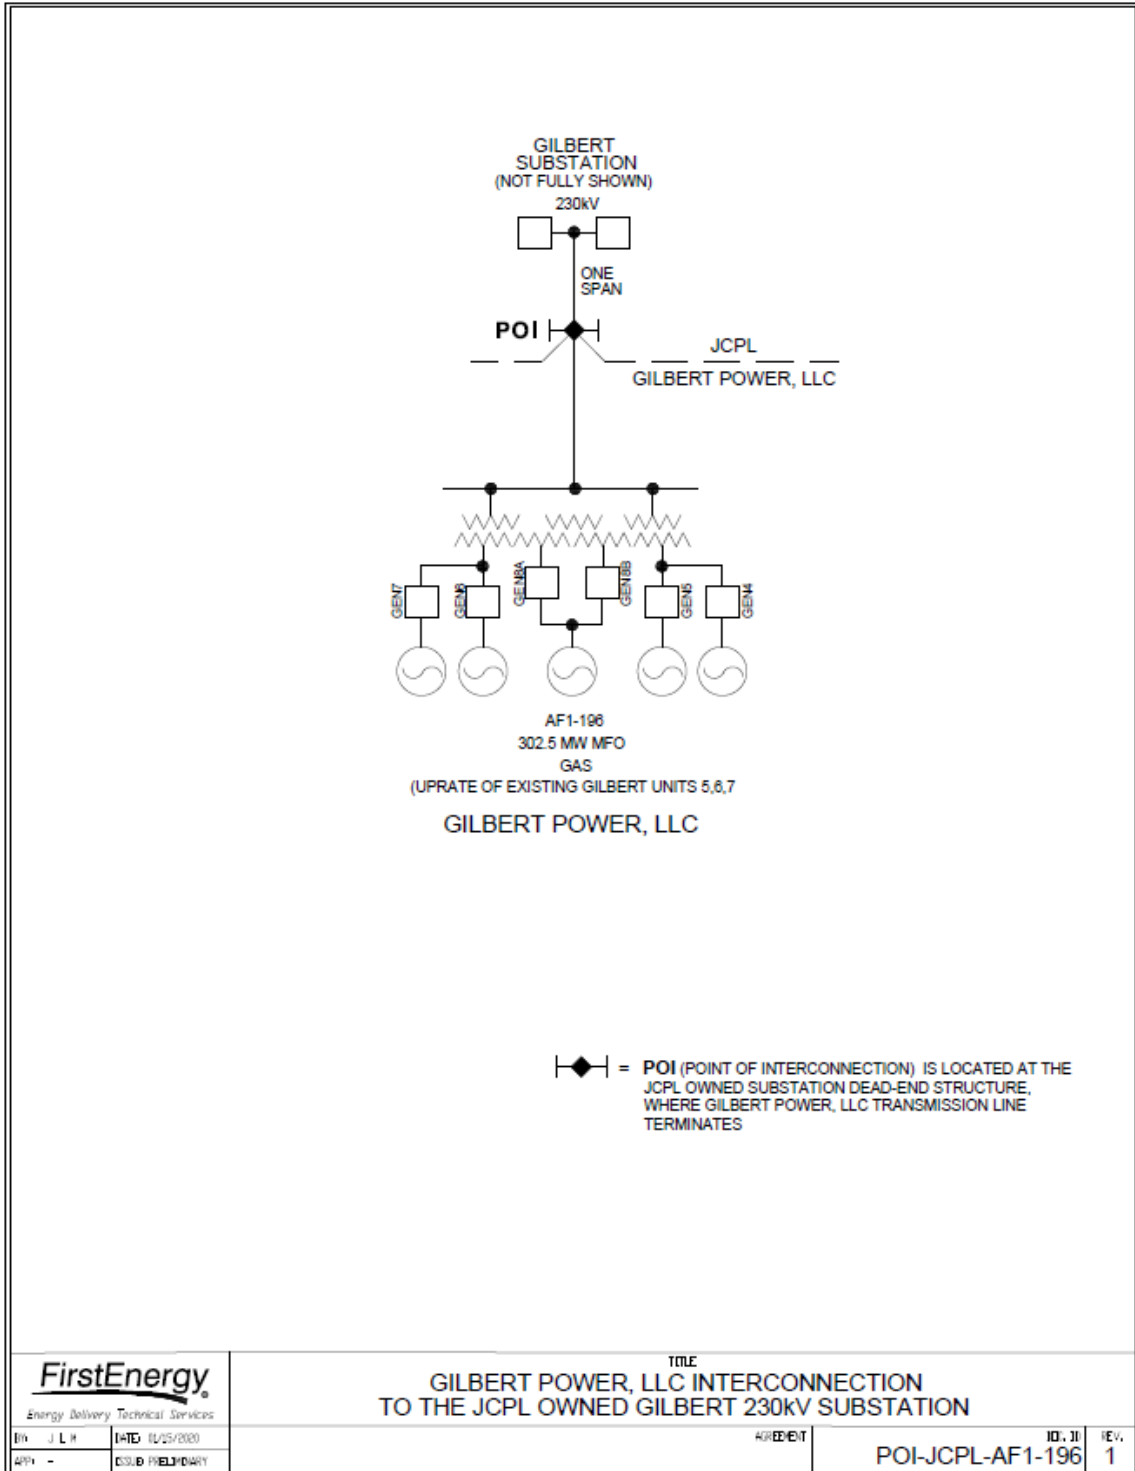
GILBERT SUBSTATION
(NOT FULLY SHOWN)
230kV

ONE SPAN

POI

JCPL
GILBERT POWER, LLC

GEN7 GEN6 GEN8A GEN8B GEN5 GEN4

AF1-196
302.5 MW MFO
GAS
(UPRATE OF EXISTING GILBERT UNITS 5,6,7

GILBERT POWER, LLC

= POI (POINT OF INTERCONNECTION) IS LOCATED AT THE JCPL OWNED SUBSTATION DEAD-END STRUCTURE, WHERE GILBERT POWER, LLC TRANSMISSION LINE TERMINATES

FirstEnergy
Energy Delivery Technical Services
BY: J L H
DATE: 01/15/2020
APP: -
ISSUED PRELIMINARY

TITLE
GILBERT POWER, LLC INTERCONNECTION
TO THE JCPL OWNED GILBERT 230kV SUBSTATION

AGREEMENT

DOC. ID
POI-JCPL-AF1-196

REV.
1